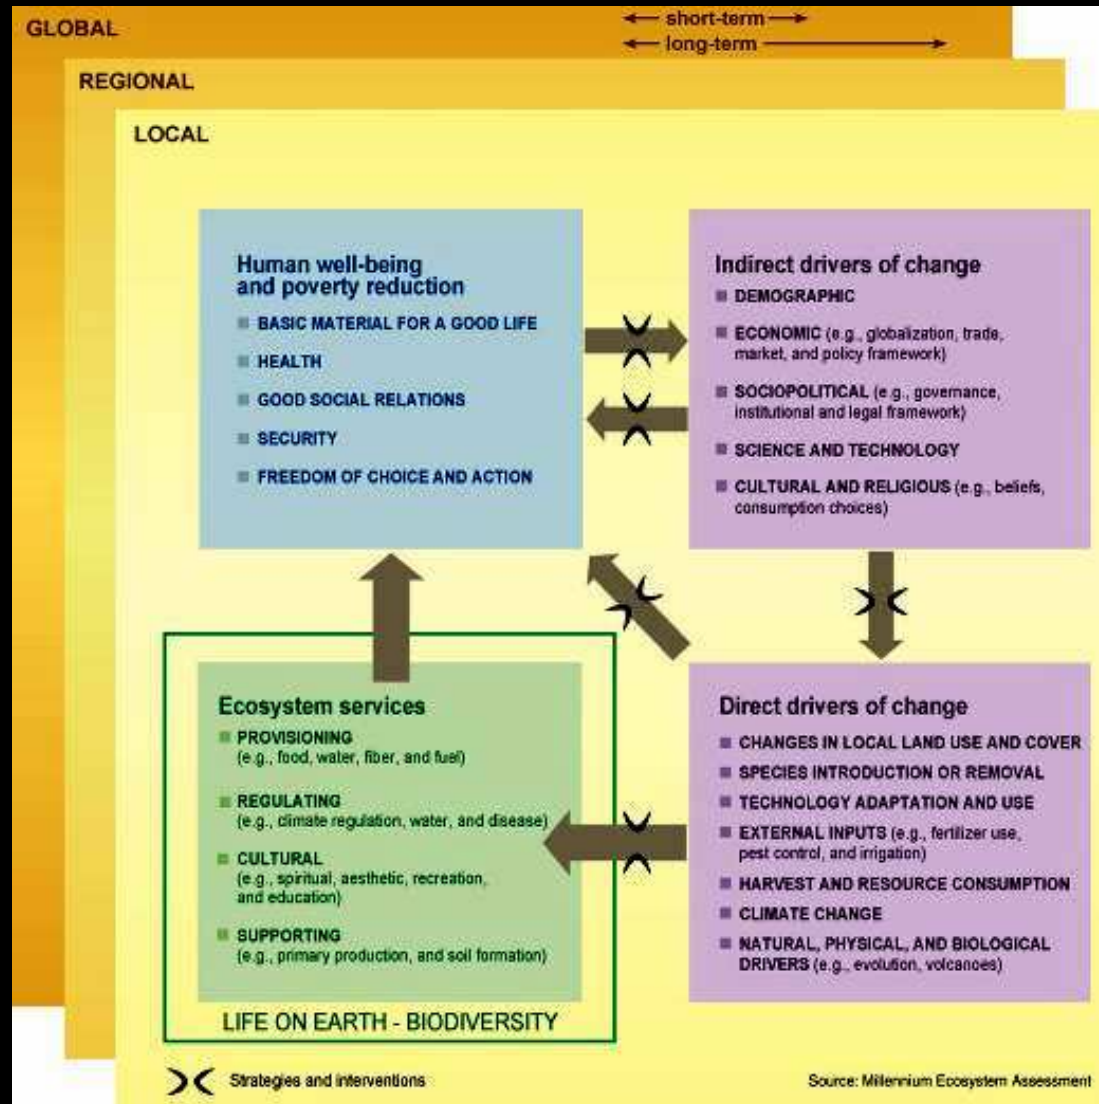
GLOBAL

short-term

long-term

REGIONAL

LOCAL

Human well-being and poverty reduction

BASIC MATERIAL FOR A GOOD LIFE

HEALTH

GOOD SOCIAL RELATIONS

SECURITY

FREEDOM OF CHOICE AND ACTION

Indirect drivers of change

DEMOGRAPHIC

ECONOMIC (e.g., globalization, trade, market, and policy framework)

SOCIOPOLITICAL (e.g., governance, institutional and legal framework)

SCIENCE AND TECHNOLOGY

CULTURAL AND RELIGIOUS (e.g., beliefs, consumption choices)

Ecosystem services

PROVISIONING (e.g., food, water, fiber, and fuel)

REGULATING (e.g., climate regulation, water, and disease)

CULTURAL (e.g., spiritual, aesthetic, recreation, and education)

SUPPORTING (e.g., primary production, and soil formation)

LIFE ON EARTH - BIODIVERSITY

Direct drivers of change

CHANGES IN LOCAL LAND USE AND COVER

SPECIES INTRODUCTION OR REMOVAL

TECHNOLOGY ADAPTATION AND USE

EXTERNAL INPUTS (e.g., fertilizer use, pest control, and irrigation)

HARVEST AND RESOURCE CONSUMPTION

CLIMATE CHANGE

NATURAL, PHYSICAL, AND BIOLOGICAL DRIVERS (e.g., evolution, volcanoes)

Strategies and interventions

Source: Millennium Ecosystem Assessment